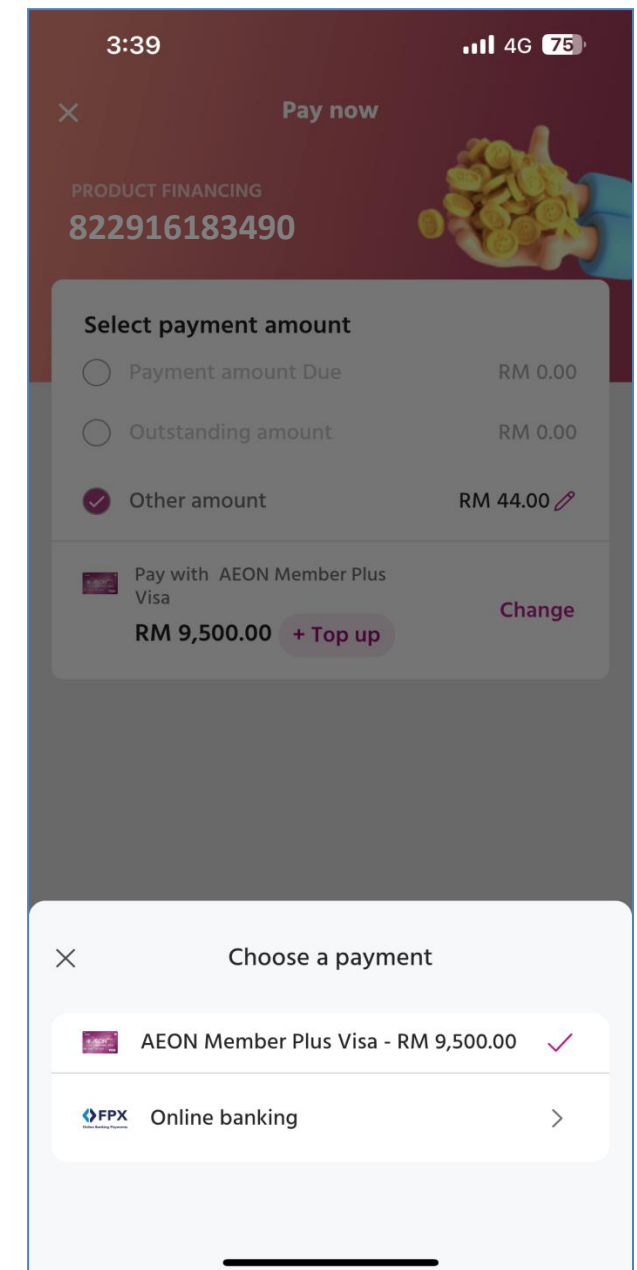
3:39

4G 75

×

Pay now

PRODUCT FINANCING
822916183490

Select payment amount

Payment amount Due RM 0.00

Outstanding amount RM 0.00

Other amount RM 44.00

Pay with AEON Member Plus Visa
RM 9,500.00 + Top up

Change

×

Choose a payment

AEON Member Plus Visa - RM 9,500.00

FPX Online banking